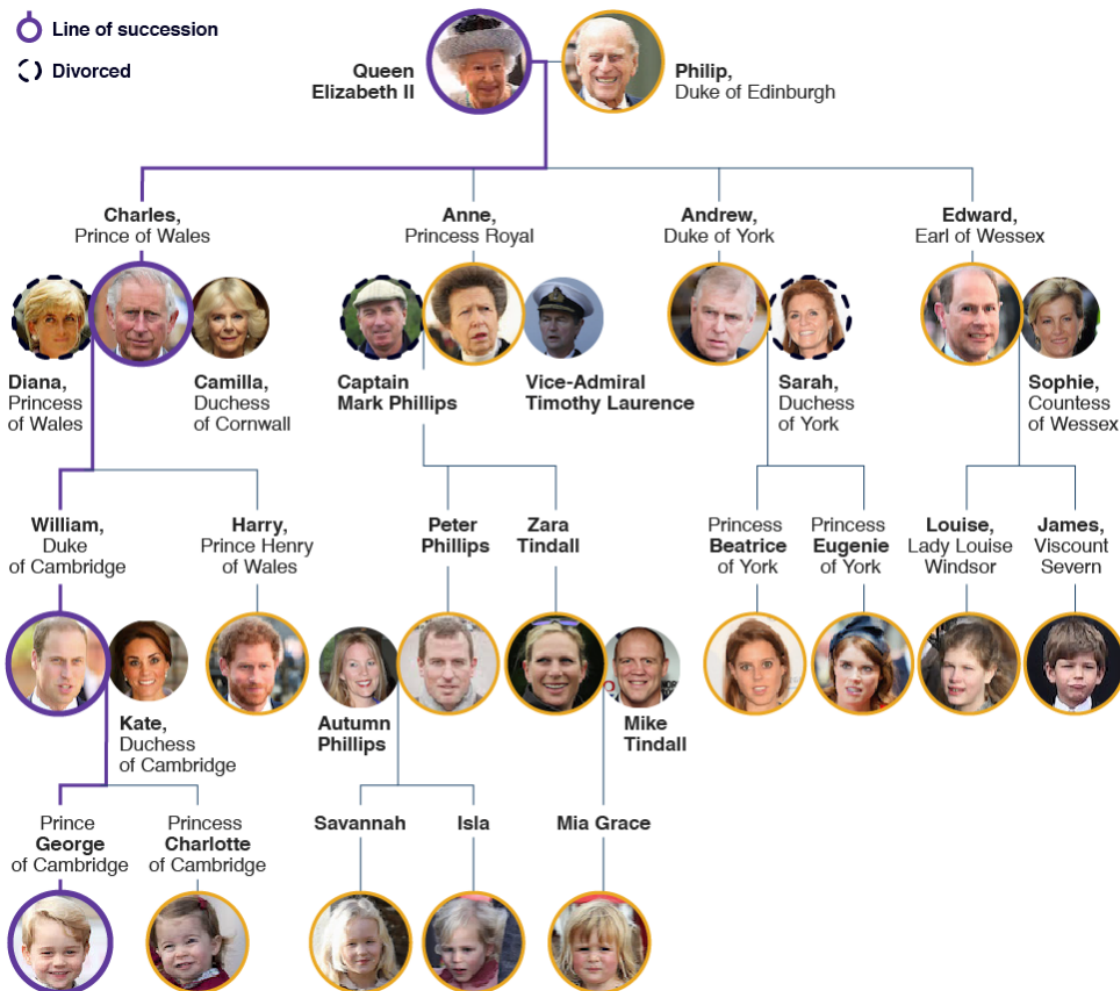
Line of succession

Divorced

Queen Elizabeth II

Philip, Duke of Edinburgh

Charles, Prince of Wales

Anne, Princess Royal

Andrew, Duke of York

Edward, Earl of Wessex

Diana, Princess of Wales

Camilla, Duchess of Cornwall

Captain Mark Phillips

Vice-Admiral Timothy Laurence

Sarah, Duchess of York

Sophie, Countess of Wessex

William, Duke of Cambridge

Harry, Prince Henry of Wales

Peter Phillips

Zara Tindall

Princess Beatrice of York

Princess Eugenie of York

Louise, Lady Louise Windsor

James, Viscount Severn

Kate, Duchess of Cambridge

Autumn Phillips

Mike Tindall

Prince George of Cambridge

Princess Charlotte of Cambridge

Savannah

Isla

Mia Grace